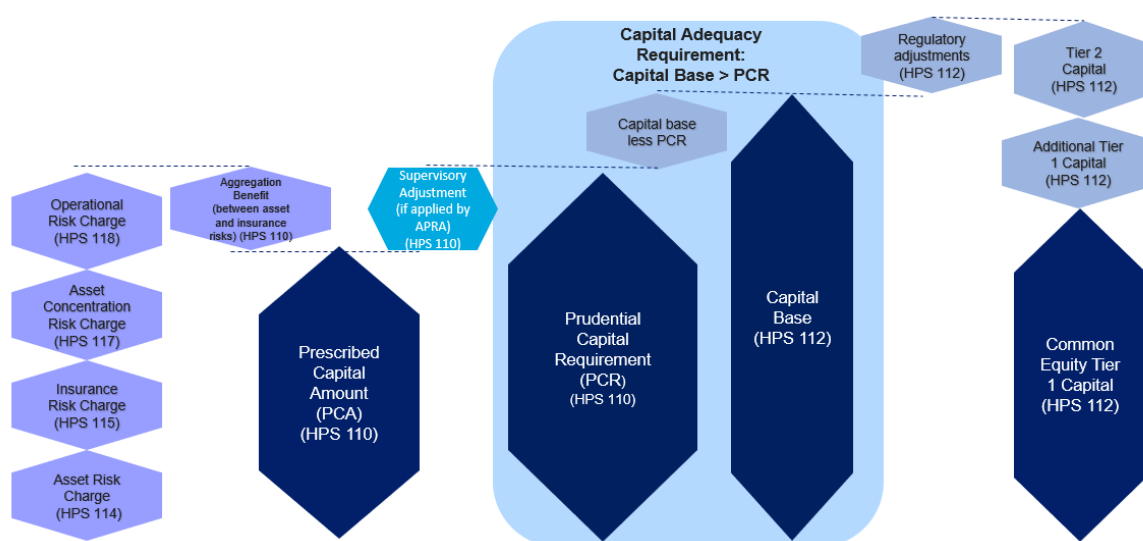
Capital Adequacy Requirement: Capital Base > PCR

Regulatory adjustments (HPS 112)

Tier 2 Capital (HPS 112)

Capital base less PCR

Additional Tier 1 Capital (HPS 112)

Operational Risk Charge (HPS 118)

Aggregation Benefit (between asset and insurance risks) (HPS 110)

Supervisory Adjustment (if applied by APRA) (HPS 110)

Asset Concentration Risk Charge (HPS 117)

Insurance Risk Charge (HPS 115)

Asset Risk Charge (HPS 114)

Prescribed Capital Amount (PCA) (HPS 110)

Prudential Capital Requirement (PCR) (HPS 110)

Capital Base (HPS 112)

Common Equity Tier 1 Capital (HPS 112)